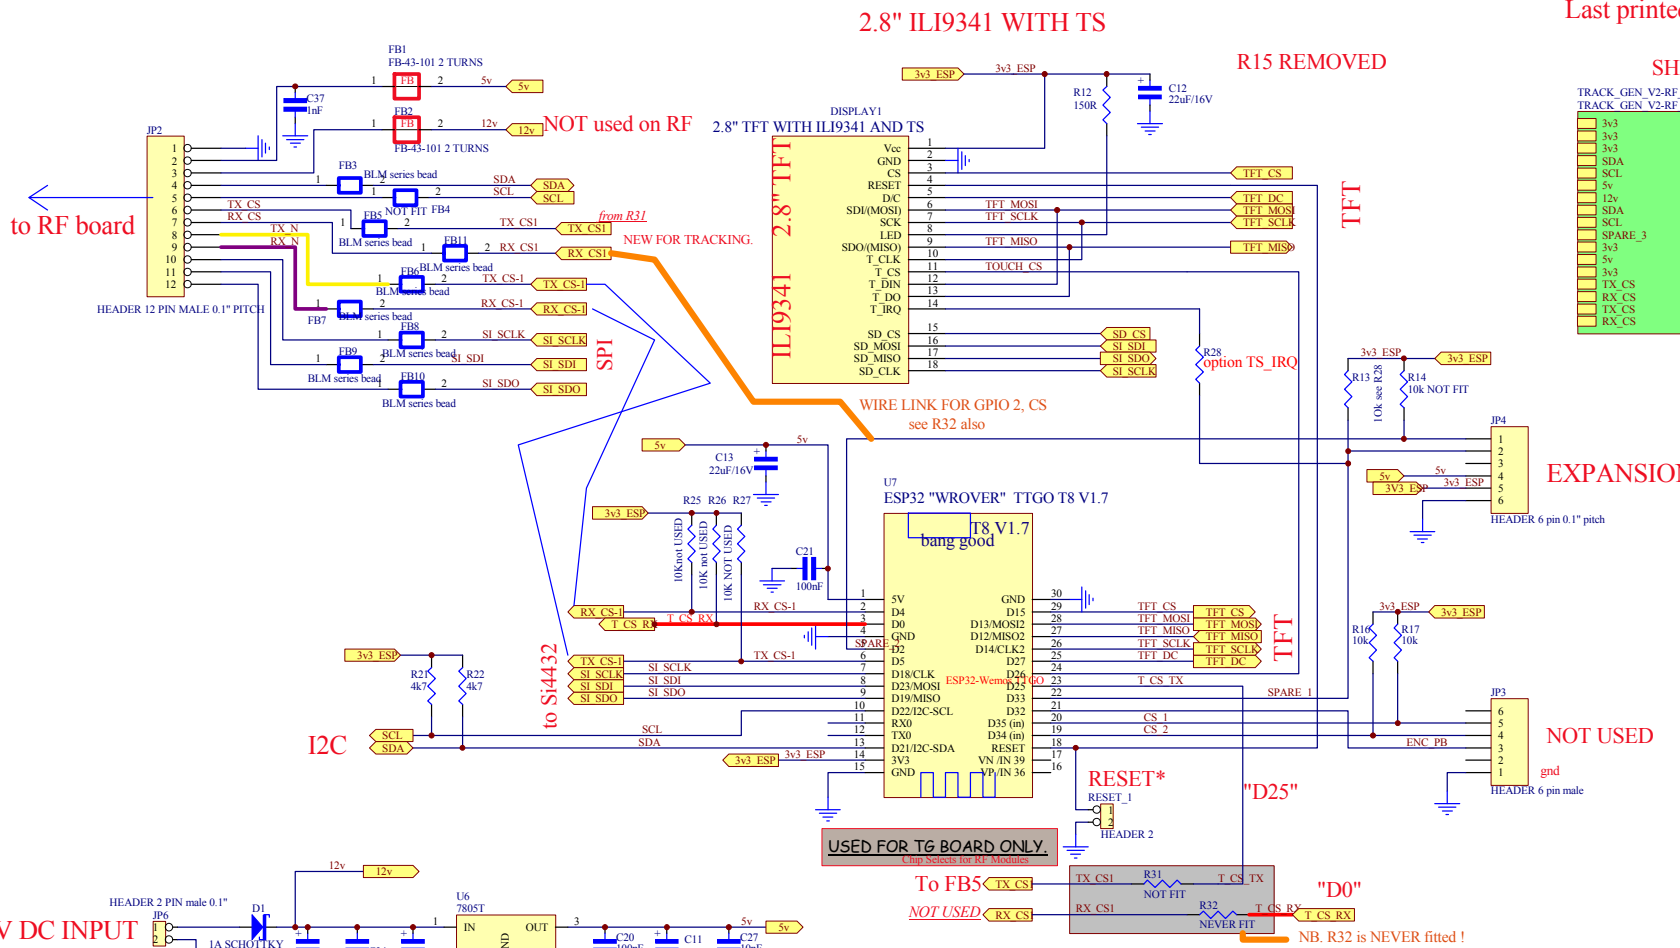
2.8" ILI9341 WITH TS

Last printe

R15 REMOVED

SH

TRACK_GEN_V2-RF
TRACK_GEN_V2-RF

FB1
FB-43-101 2 TURNS
1 FB 2 5v 5v
C37
1nF
FB2
1 FB 2 12v 12v NOT used on RF
FB-43-101 2 TURNS

3v3_ESP 3v3_ESP
R12
150R
C12
22uF/16V

DISPLAY1
2.8" TFT WITH ILI9341 AND TS

JP2
1
2
3
4
5
6
7
8
9
10
11
12
HEADER 12 PIN MALE 0.1" PITCH

to RF board

FB3
BLM series bead
SDA SDA
SCL SCL
NOT FIT FB4
TX_CS
RX_CS
FB5
TX_CS1 TX_CS1
from R31
TX_N
RX_N
BLM series bead
FB11
RX_CS1 RX_CS1
NEW FOR TRACKING.
FB6 BLM series bead
TX_CS-1 TX_CS-1
BLM series bead
RX_CS-1 RX_CS-1
FB7 BLM series bead
FB8
SI_SCLK SI_SCLK
FB9 BLM series bead
SI_SDI SI_SDI
BLM series bead
FB10
SI_SDO SI_SDO
BLM series bead

SPI

2.8" TFT ILI9341

Vcc 1
GND 2
CS 3
RESET 4
D/C 5
SDI/(MOSI) 6
SCK 7
LED 8
SDO/(MISO) 9
T_CLK 10
T_CS 11
T_DIN 12
T_DO 13
T_IRQ 14
SD_CS 15
SD_MOSI 16
SD_MISO 17
SD_CLK 18

TFT_MOSI
TFT_SCLK
TFT_MISO
TOUCH_CS
TFT_CS
TFT_DC
TFT_MOSI
TFT_SCLK
TFT_MISO
TFT
SD_CS
SI_SDI
SI_SDO
SI_SCLK
R28
option TS_IRQ

WIRE LINK FOR GPIO 2, CS
see R32 also

3v3_ESP 3v3_ESP
R13
10k see R28
R14
10k NOT FIT
JP4
1
2
3
4
5
6
5v
5v
3V3_ESP 3v3_ESP
HEADER 6 pin 0.1" pitch
EXPANSIO

5v
C13
22uF/16V
5v
3v3_ESP
R25 R26 R27
10Knot USED
10K not USED
10K NOT USED
C21
100nF
U7
ESP32 "WROVER" TTGO T8 V1.7
T8 V1.7
bang good
RX_CS-1
T_CS_RX
T_CS_RX
RX_CS-1
TX_CS-1
TX_CS-1
SI_SCLK
SI_SDI
SI_SDO
SI_SCLK
SI_SDI
SI_SDO
to Si4432
3v3_ESP
R21
4k7
R22
4k7
SCL
SDA
I2C
SCL
SDA
3v3_ESP 3v3_ESP

1 5V GND 30
2 D4 D15 29
3 D0 D13/MOSI2 28
4 GND D12/MISO2 27
5 D2 D14/CLK2 26
6 D5 D27 25
7 D18/CLK D26 24
8 D23/MOSI D25 23
9 D19/MISO D33 22
10 D22/I2C-SCL D32 21
11 RX0 D35 (in) 20
12 TX0 D34 (in) 19
13 D21/I2C-SDA RESET 18
14 3V3 VN /IN 39 17
15 GND VP /IN 36 16
SPARE_2
ESP32-Wemos TTGO

TFT_CS TFT_CS
TFT_MOSI TFT_MOSI
TFT_MISO TFT_MISO
TFT_SCLK TFT_SCLK
TFT_DC TFT_DC
TFT
T_CS_TX
SPARE_1
CS_1
CS_2
ENC_PB
3v3_ESP 3v3_ESP
R16
10k
R17
10k
JP3
6
5
4
3
2
1
NOT USED
gnd
HEADER 6 pin male

RESET*
RESET_1
HEADER 2
"D25"
USED FOR TG BOARD ONLY.
Chip Selects for RF Modules
To FB5 TX_CS1
NOT USED RX_CS1
TX_CS1
R31
NOT FIT
T_CS_TX
RX_CS1
R32
NEVER FIT
T_CS_RX
T_CS_RX
"D0"
NB. R32 is NEVER fitted !

12v 12v
HEADER 2 PIN male 0.1"
JP6
V DC INPUT
D1
1A SCHOTTKY
U6
7805T
IN OUT
1 3
5v 5v
C20
100nF
C11
C27